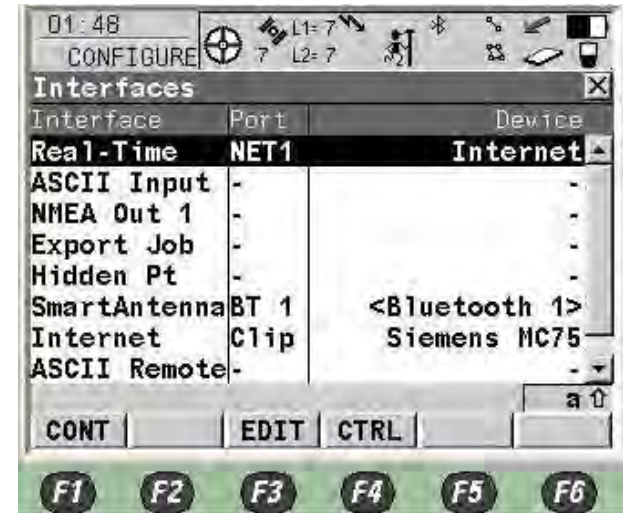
01:48
CONFIGURE

7 L1=7
L2=7

Interfaces

| Interface | Port | Device |
|---|---|---|
| Real-Time | NET1 | Internet |
| ASCII Input | - | - |
| NMEA Out 1 | - | - |
| Export Job | - | - |
| Hidden Pt | - | - |
| SmartAntenna | BT 1 | <Bluetooth 1> |
| Internet | Clip | Siemens MC75 |
| ASCII Remote | - | - |

a

CONT EDIT CTRL

F1 F2 F3 F4 F5 F6